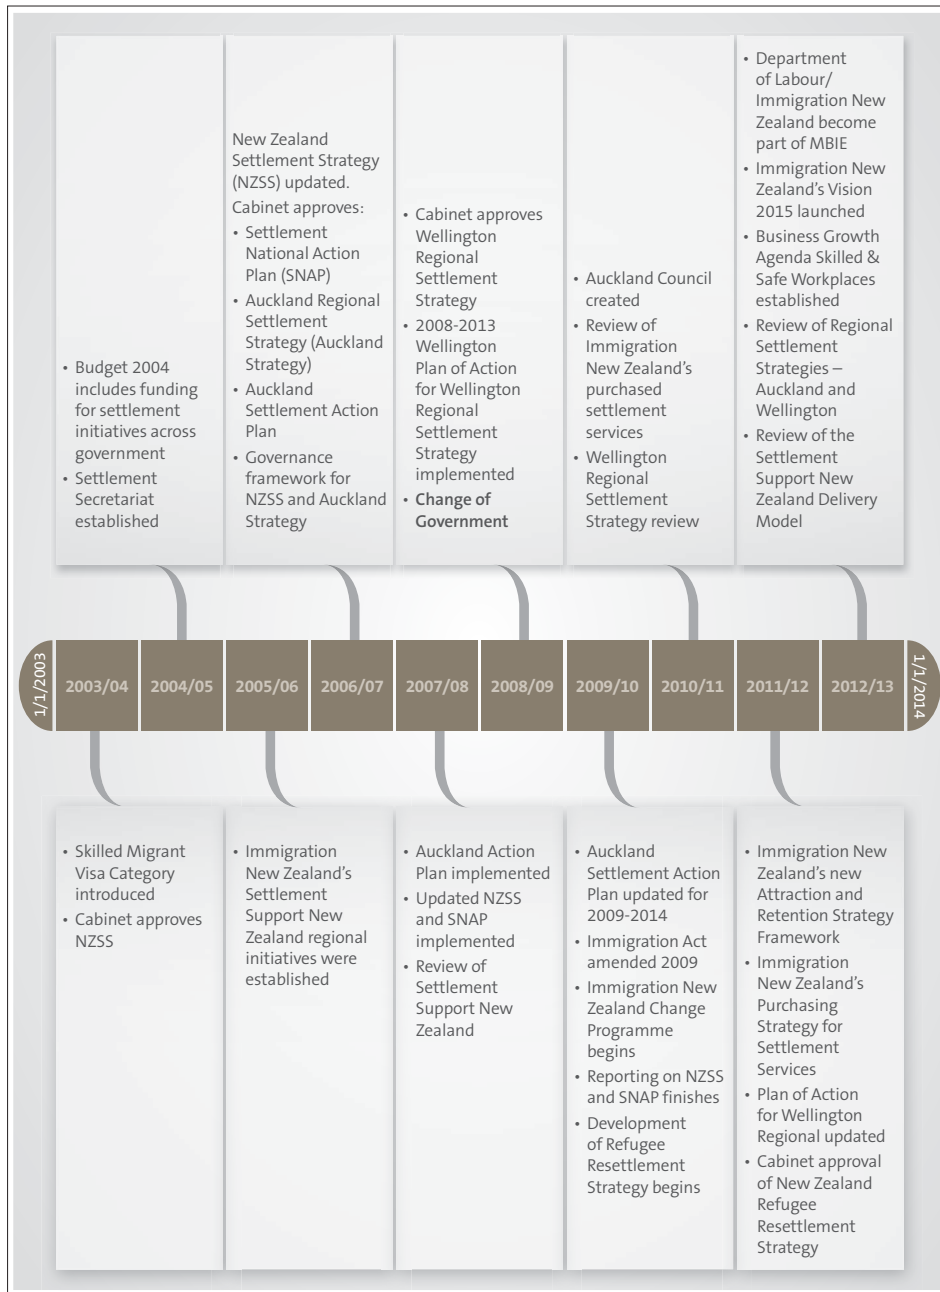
• Budget 2004 includes funding for settlement initiatives across government
• Settlement Secretariat established

New Zealand Settlement Strategy (NZSS) updated.
Cabinet approves:
• Settlement National Action Plan (SNAP)
• Auckland Regional Settlement Strategy (Auckland Strategy)
• Auckland Settlement Action Plan
• Governance framework for NZSS and Auckland Strategy

• Cabinet approves Wellington Regional Settlement Strategy
• 2008-2013 Wellington Plan of Action for Wellington Regional Settlement Strategy implemented
• **Change of Government**

• Auckland Council created
• Review of Immigration New Zealand's purchased settlement services
• Wellington Regional Settlement Strategy review

• Department of Labour/ Immigration New Zealand become part of MBIE
• Immigration New Zealand's Vision 2015 launched
• Business Growth Agenda Skilled & Safe Workplaces established
• Review of Regional Settlement Strategies – Auckland and Wellington
• Review of the Settlement Support New Zealand Delivery Model

| 1/1/2003 | 2003/04 | 2004/05 | 2005/06 | 2006/07 | 2007/08 | 2008/09 | 2009/10 | 2010/11 | 2011/12 | 2012/13 | 1/1/2014 |
|---|---|---|---|---|---|---|---|---|---|---|---|

• Skilled Migrant Visa Category introduced
• Cabinet approves NZSS

• Immigration New Zealand's Settlement Support New Zealand regional initiatives were established

• Auckland Action Plan implemented
• Updated NZSS and SNAP implemented
• Review of Settlement Support New Zealand

• Auckland Settlement Action Plan updated for 2009-2014
• Immigration Act amended 2009
• Immigration New Zealand Change Programme begins
• Reporting on NZSS and SNAP finishes
• Development of Refugee Resettlement Strategy begins

• Immigration New Zealand's new Attraction and Retention Strategy Framework
• Immigration New Zealand's Purchasing Strategy for Settlement Services
• Plan of Action for Wellington Regional updated
• Cabinet approval of New Zealand Refugee Resettlement Strategy